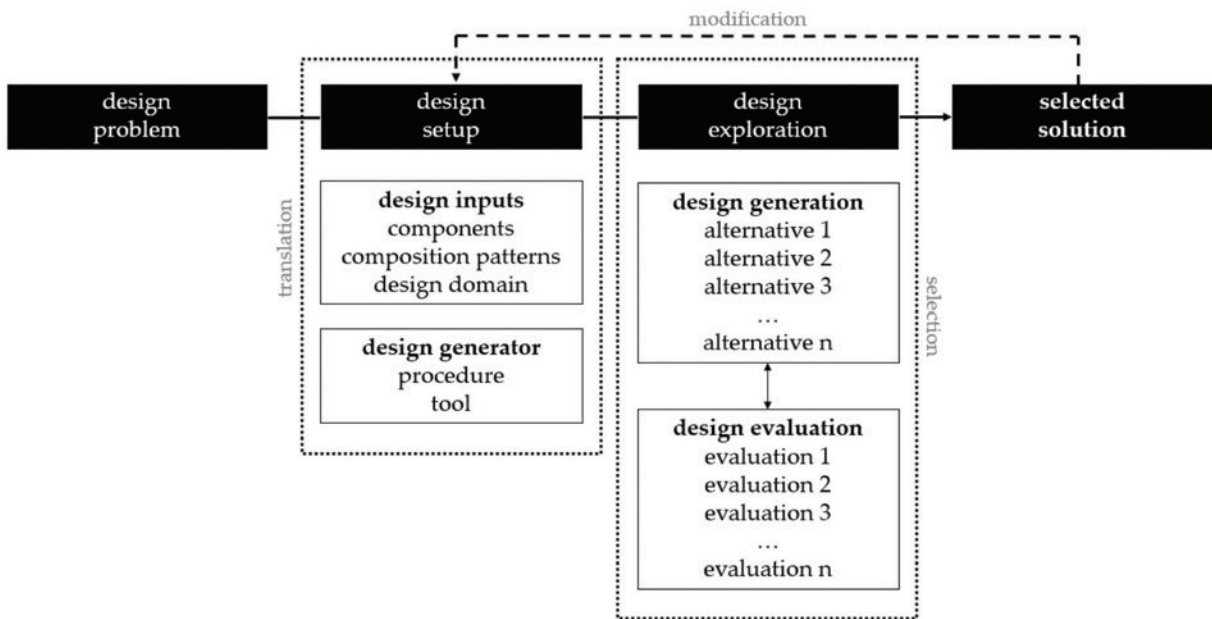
modification

design problem

design setup

design exploration

selected solution

translation

design inputs
components
composition patterns
design domain

design generator
procedure
tool

design generation
alternative 1
alternative 2
alternative 3
…
alternative n

selection

design evaluation
evaluation 1
evaluation 2
evaluation 3
…
evaluation n